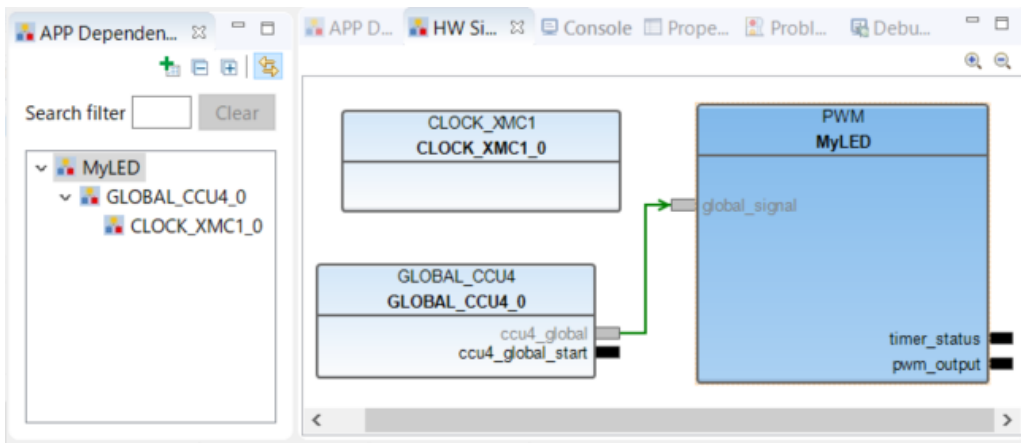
APP Dependen... ☒

Search filter Clear

MyLED
GLOBAL_CCU4_0
CLOCK_XMC1_0

APP D... HW Si... ☒ Console Prope... Probl... Debu...

CLOCK_XMC1
CLOCK_XMC1_0

GLOBAL_CCU4
GLOBAL_CCU4_0
ccu4_global
ccu4_global_start

PWM
MyLED
global_signal
timer_status
pwm_output